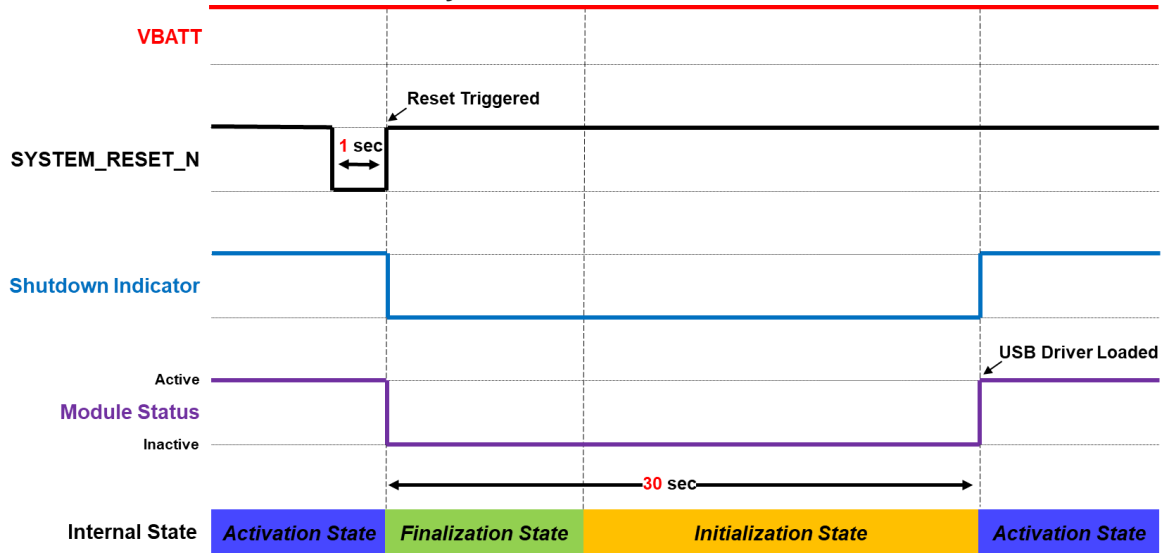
VBATT

Reset Triggered

1 sec

SYSTEM_RESET_N

Shutdown Indicator

USB Driver Loaded

Active

Module Status

Inactive

30 sec

Internal State

Activation State

Finalization State

Initialization State

Activation State